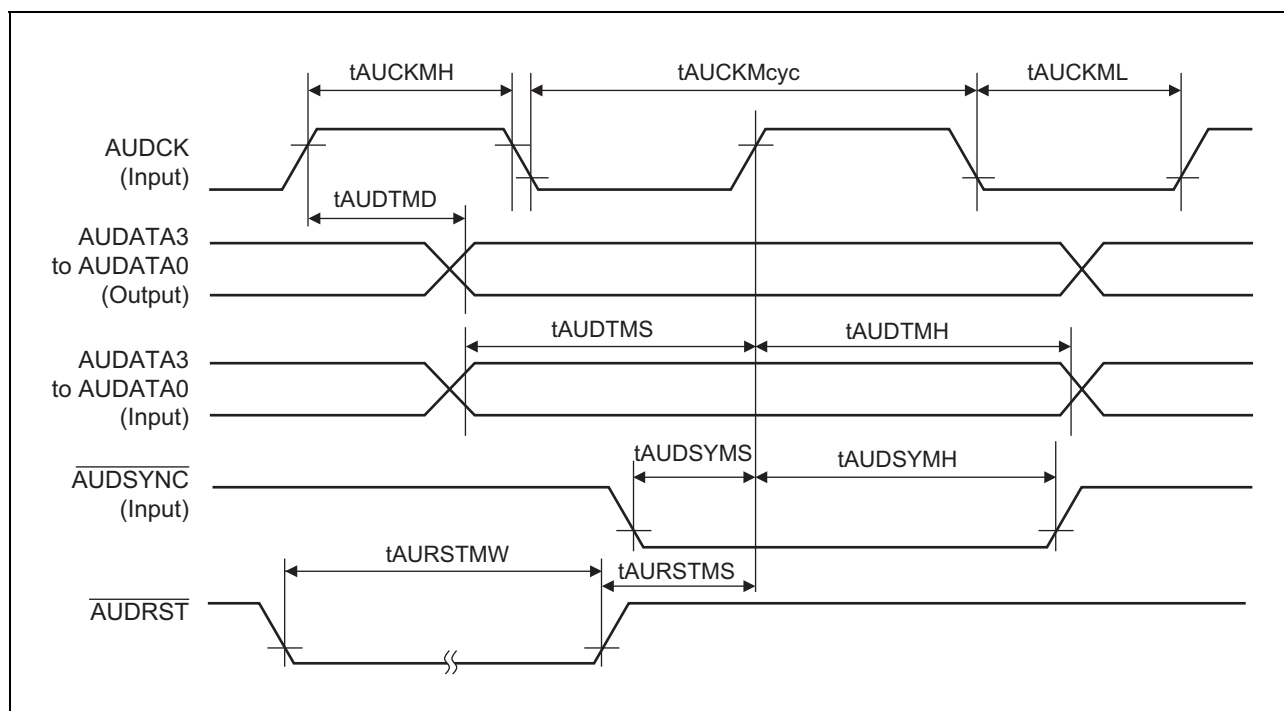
tAUCKMH
tAUCKMcyc
tAUCKML
AUDCK
(Input)
tAUDTMD
AUDATA3
to AUDATA0
(Output)
tAUDTMS
tAUDTMH
AUDATA3
to AUDATA0
(Input)
tAUDSYMS
tAUDSYMH
$\overline{\text{AUDSYNC}}$
(Input)
tAURSTMW
tAURSTMS
$\overline{\text{AUDRST}}$